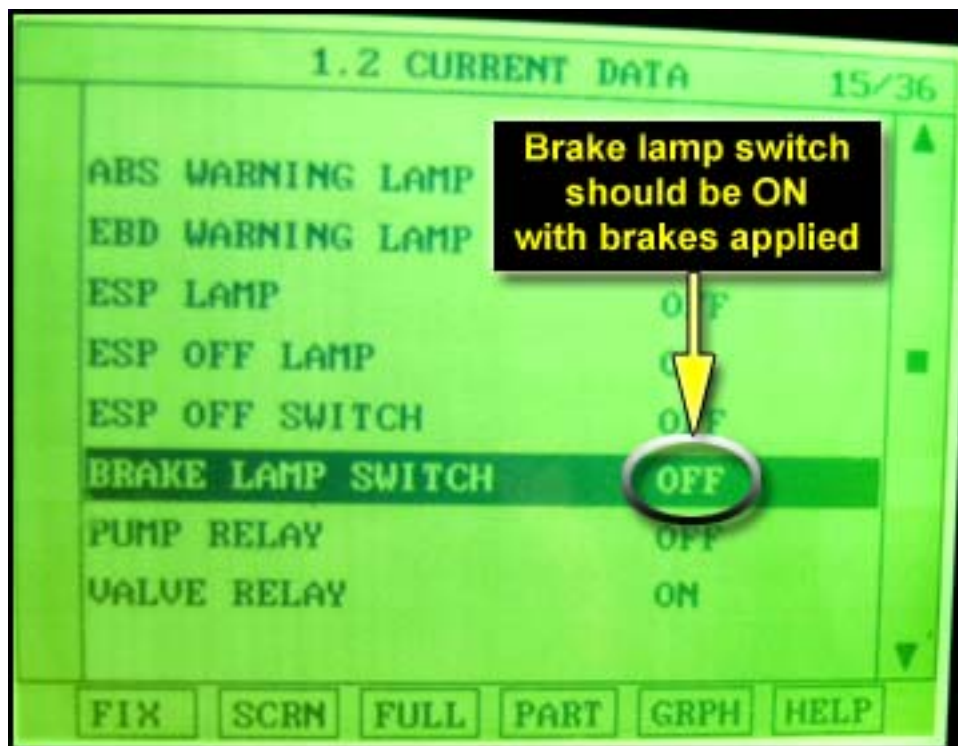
1.2 CURRENT DATA 15/36

Brake lamp switch should be ON with brakes applied

ABS WARNING LAMP
EBD WARNING LAMP
ESP LAMP O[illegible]F
ESP OFF LAMP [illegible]
ESP OFF SWITCH O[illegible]F
BRAKE LAMP SWITCH OFF
PUMP RELAY OFF
VALVE RELAY ON

FIX SCRN FULL PART GRPH HELP